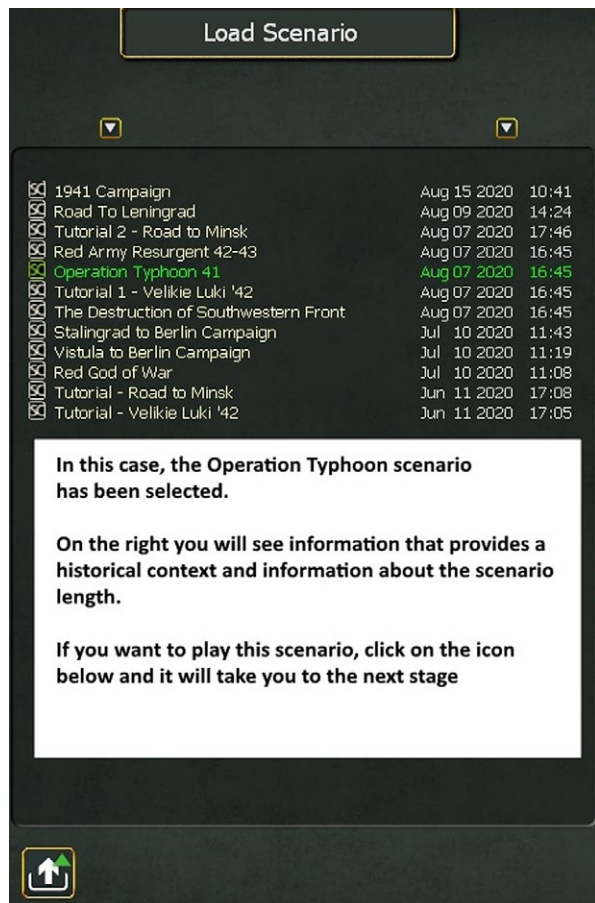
Load Scenario

| | |
|---|---|
| 1941 Campaign | Aug 15 2020 10:41 |
| Road To Leningrad | Aug 09 2020 14:24 |
| Tutorial 2 - Road to Minsk | Aug 07 2020 17:46 |
| Red Army Resurgent 42-43 | Aug 07 2020 16:45 |
| Operation Typhoon 41 | Aug 07 2020 16:45 |
| Tutorial 1 - Velikie Luki '42 | Aug 07 2020 16:45 |
| The Destruction of Southwestern Front | Aug 07 2020 16:45 |
| Stalingrad to Berlin Campaign | Jul 10 2020 11:43 |
| Vistula to Berlin Campaign | Jul 10 2020 11:19 |
| Red God of War | Jul 10 2020 11:08 |
| Tutorial - Road to Minsk | Jun 11 2020 17:08 |
| Tutorial - Velikie Luki '42 | Jun 11 2020 17:05 |

In this case, the Operation Typhoon scenario has been selected.

On the right you will see information that provides a historical context and information about the scenario length.

If you want to play this scenario, click on the icon below and it will take you to the next stage